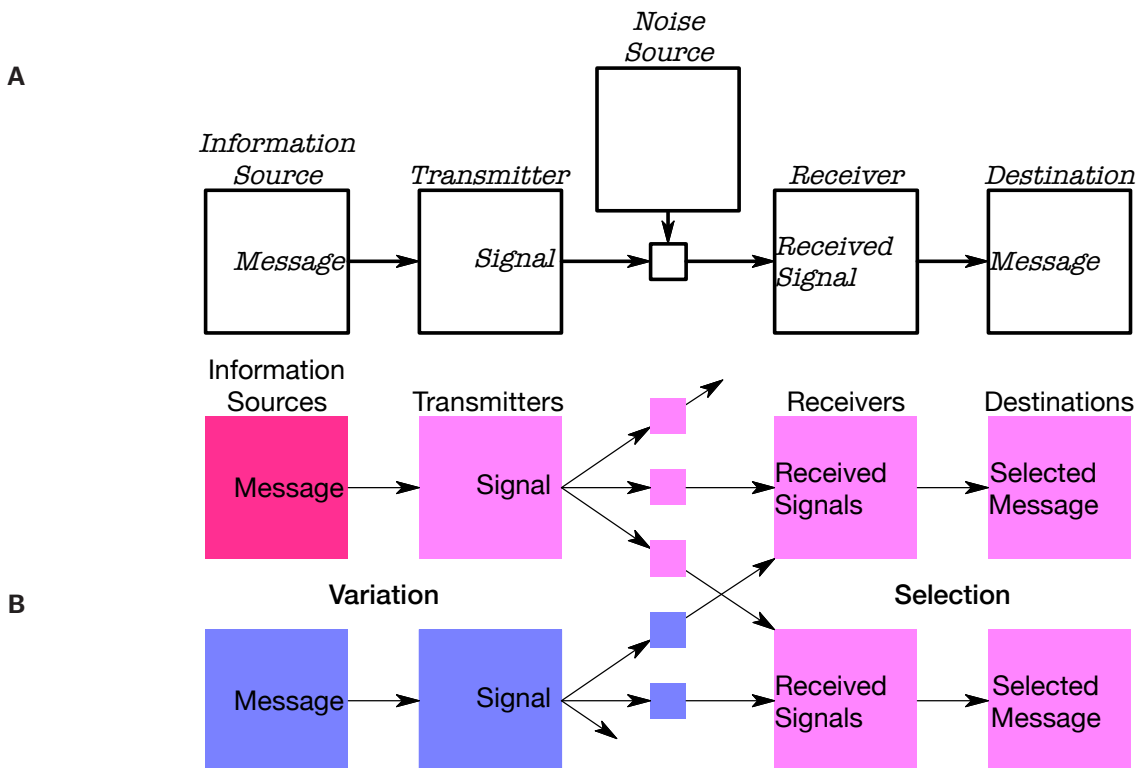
A

Noise Source

Information Source

Message

Transmitter

Signal

Receiver

Received Signal

Destination

Message

Information Sources

Message

Transmitters

Signal

Receivers

Received Signals

Destinations

Selected Message

B

Variation

Selection

Message

Signal

Received Signals

Selected Message